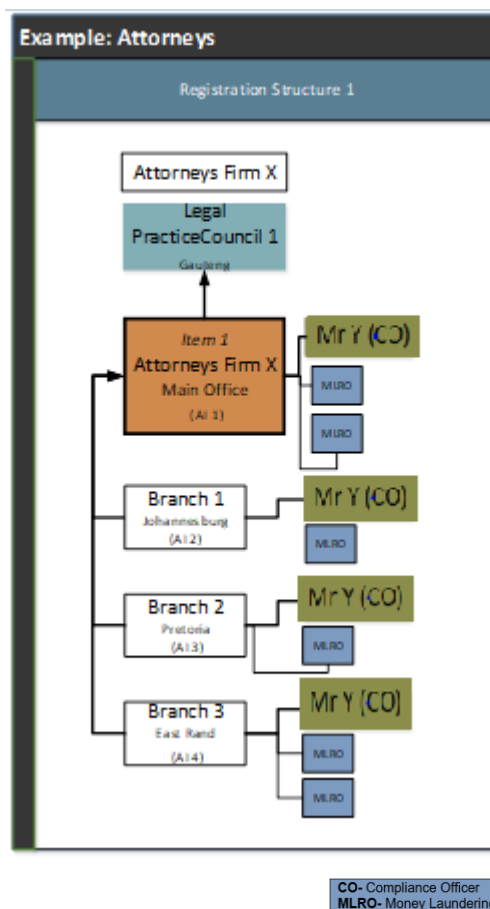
Example: Attorneys

Registration Structure 1

Attorneys Firm X

Legal PracticeCouncil 1
Gauteng

Item 1
Attorneys Firm X
Main Office
(AI 1)

Mr Y (CO)
MLRO
MLRO

Branch 1
Johannesburg
(AI 2)

Mr Y (CO)
MLRO

Branch 2
Pretoria
(AI 3)

Mr Y (CO)
MLRO

Branch 3
East Rand
(AI 4)

Mr Y (CO)
MLRO
MLRO

CO- Compliance Officer
MLRO- Money Launderin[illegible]